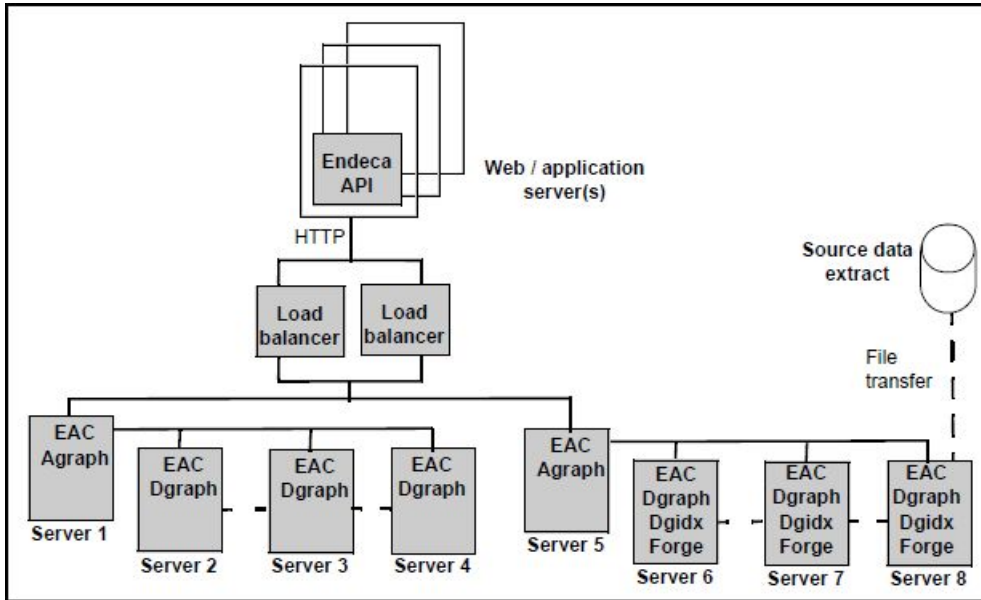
Endeca API

Web / application server(s)

HTTP

Source data extract

Load balancer

Load balancer

File transfer

EAC Agraph

Server 1

EAC Dgraph

Server 2

EAC Dgraph

Server 3

EAC Dgraph

Server 4

EAC Agraph

Server 5

EAC Dgraph Dgidx Forge

Server 6

EAC Dgraph Dgidx Forge

Server 7

EAC Dgraph Dgidx Forge

Server 8